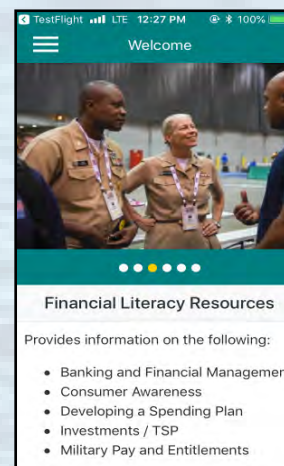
◂ TestFlight LTE 12:27 PM 100%

Welcome

Financial Literacy Resources

Provides information on the following:

- Banking and Financial Managemer
- Consumer Awareness
- Developing a Spending Plan
- Investments / TSP
- Military Pay and Entitlements